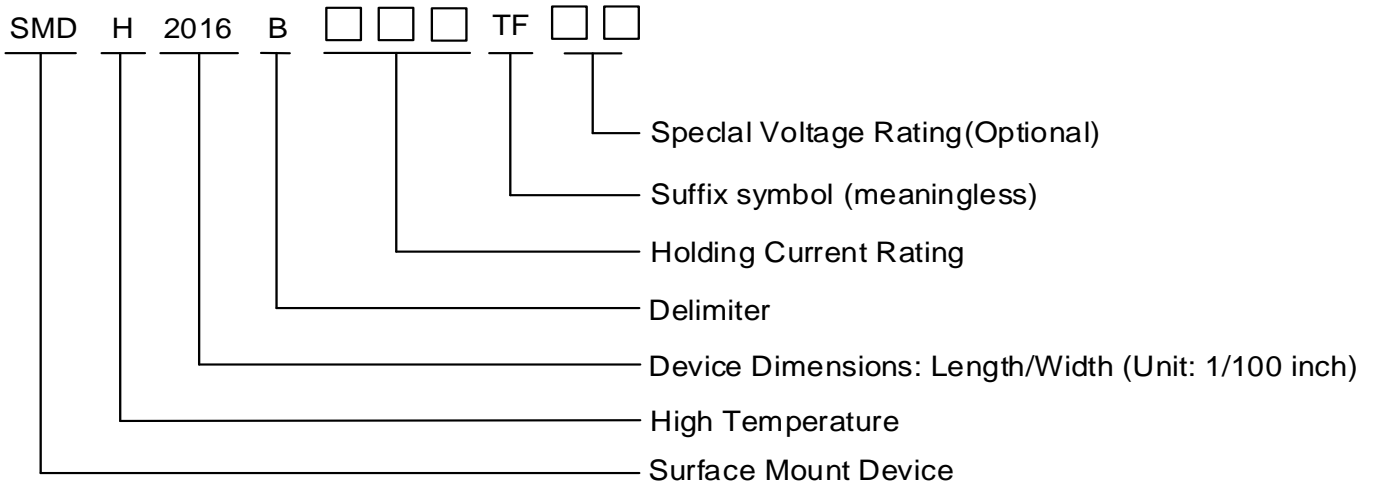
SMD H 2016 B □□□ TF □□

Speclal Voltage Rating(Optional)

Suffix symbol (meaningless)

Holding Current Rating

Delimiter

Device Dimensions: Length/Width (Unit: 1/100 inch)

High Temperature

Surface Mount Device